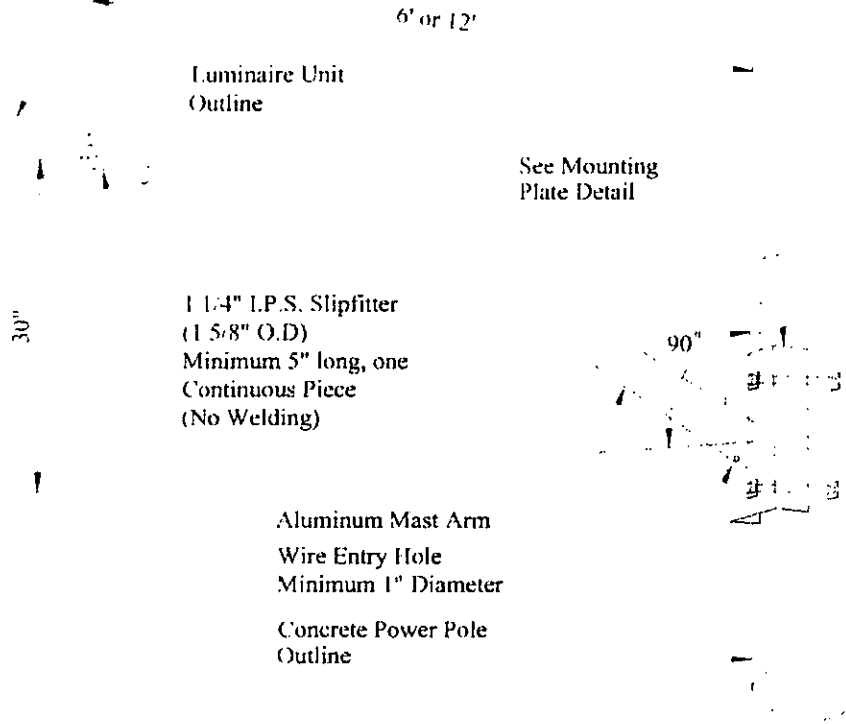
6' or 12'

Luminaire Unit Outline

See Mounting Plate Detail

30"

1 1/4" I.P.S. Slipfitter (1 5/8" O.D) Minimum 5" long, one Continuous Piece (No Welding)

90°

Aluminum Mast Arm

Wire Entry Hole Minimum 1" Diameter

Concrete Power Pole Outline